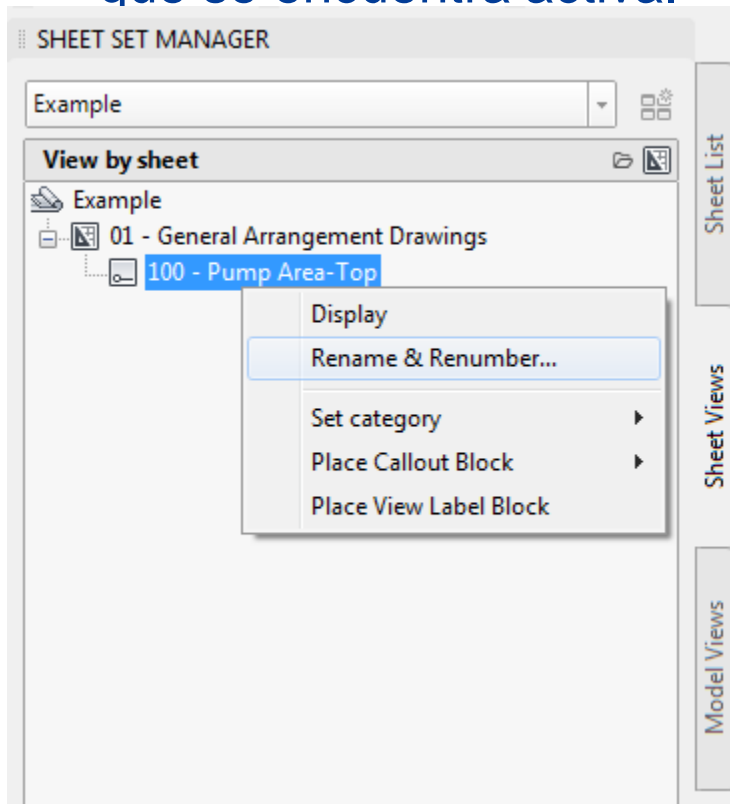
que se encuentra activa.

SHEET SET MANAGER

Example

View by sheet

Example

01 - General Arrangement Drawings

100 - Pump Area-Top

Display

Rename & Renumber...

Set category

Place Callout Block

Place View Label Block

Sheet List

Sheet Views

Model Views